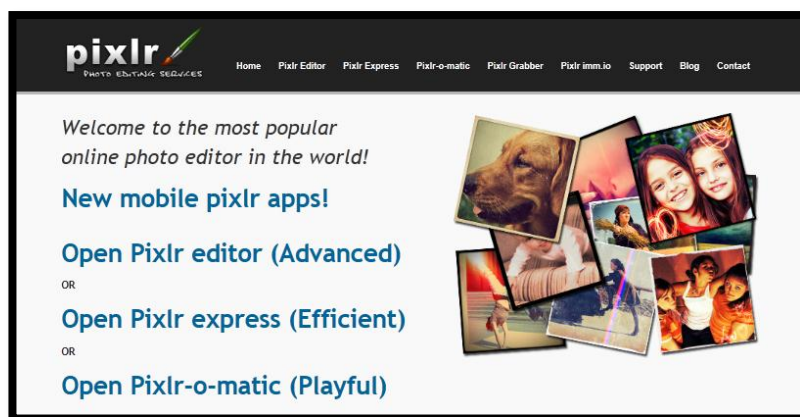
pixlr
PHOTO EDITING SERVICES

Home Pixlr Editor Pixlr Express Pixlr-o-matic Pixlr Grabber Pixlr imm.io Support Blog Contact

Welcome to the most popular online photo editor in the world!

New mobile pixlr apps!

Open Pixlr editor (Advanced)

OR

Open Pixlr express (Efficient)

OR

Open Pixlr-o-matic (Playful)